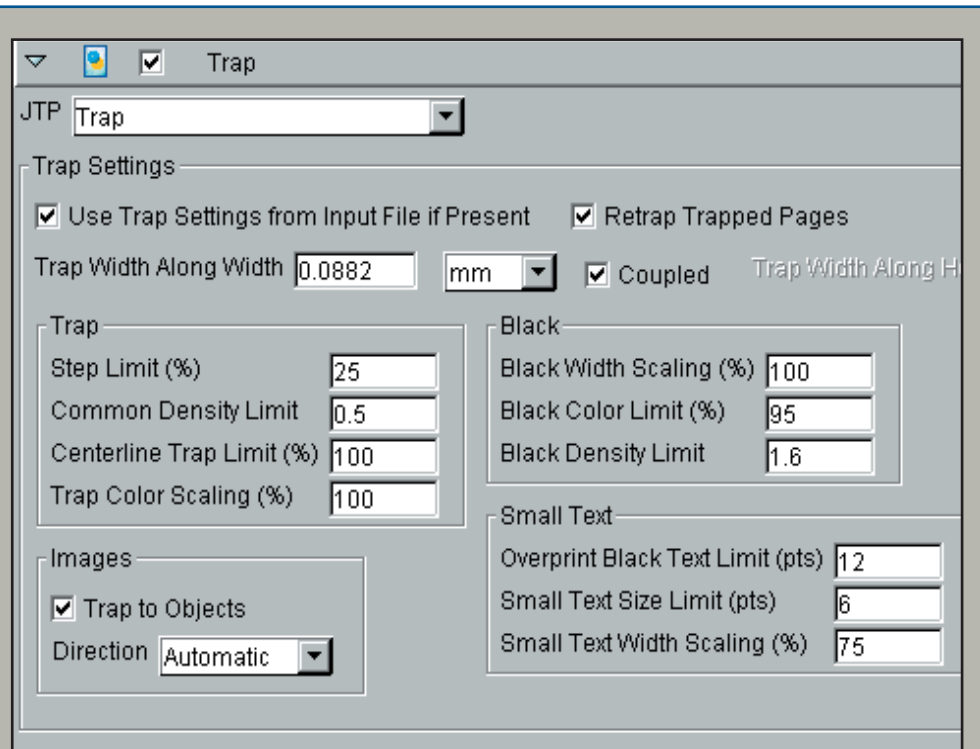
Trap

JTP Trap

Trap Settings

Use Trap Settings from Input File if Present

Retrap Trapped Pages

Trap Width Along Width 0.0882 mm Coupled Trap Width Along H

Trap

Step Limit (%) 25

Common Density Limit 0.5

Centerline Trap Limit (%) 100

Trap Color Scaling (%) 100

Black

Black Width Scaling (%) 100

Black Color Limit (%) 95

Black Density Limit 1.6

Small Text

Overprint Black Text Limit (pts) 12

Small Text Size Limit (pts) 6

Small Text Width Scaling (%) 75

Images

Trap to Objects

Direction Automatic